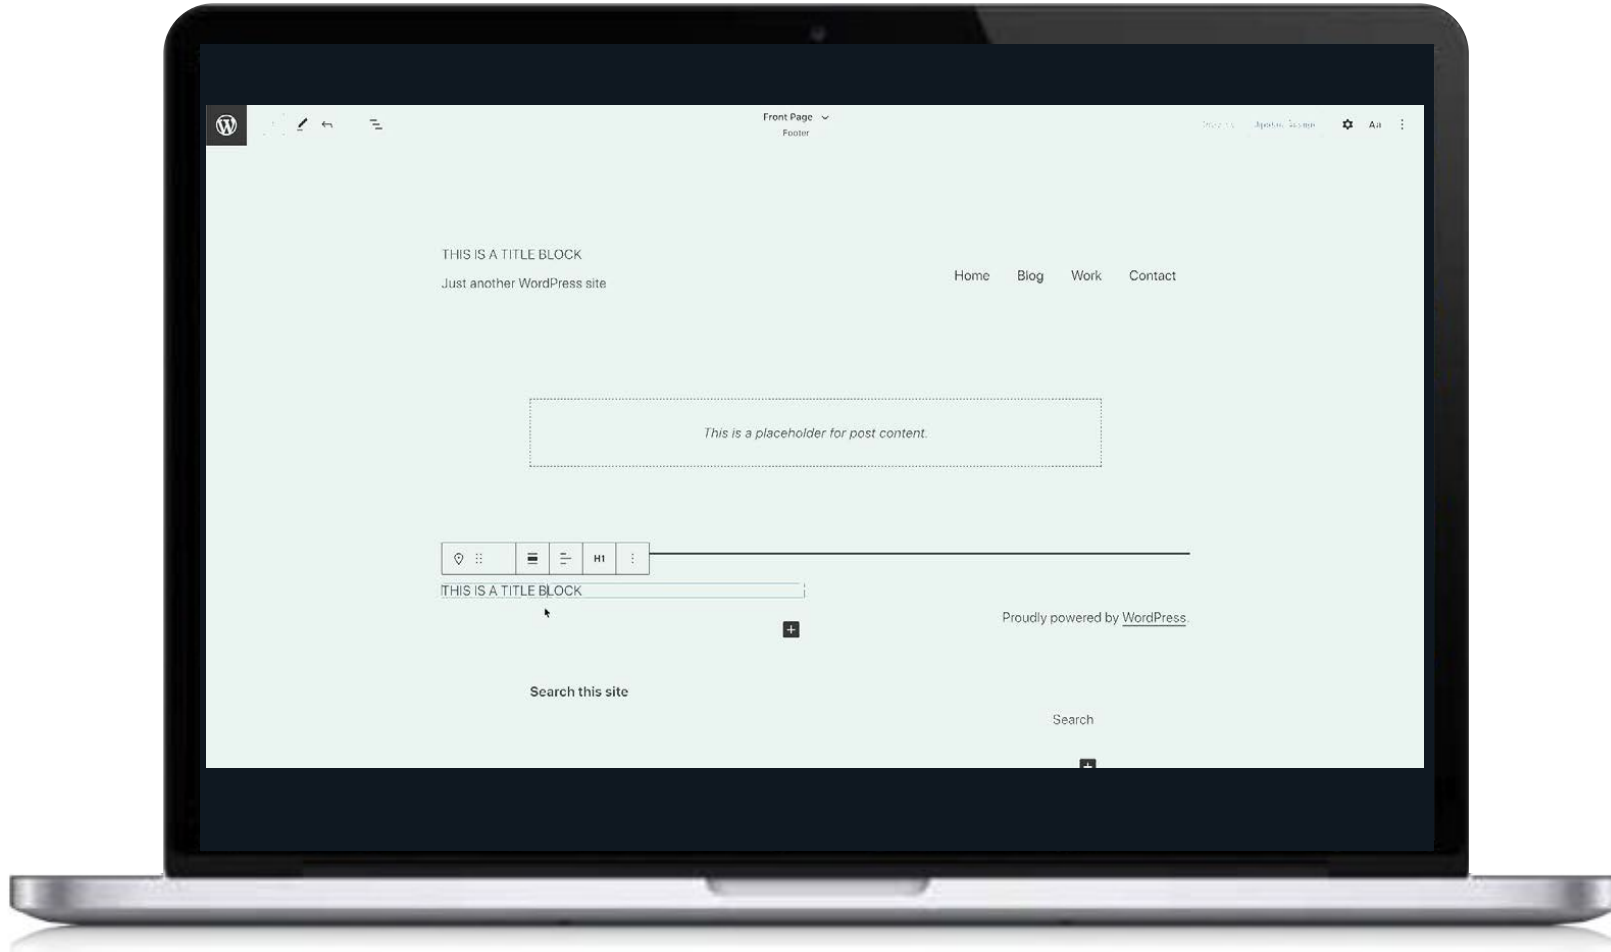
Front Page
Footer

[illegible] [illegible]

Aa

THIS IS A TITLE BLOCK

Just another WordPress site

Home Blog Work Contact

This is a placeholder for post content.

H1

THIS IS A TITLE BLOCK

Proudly powered by WordPress.

Search this site

Search